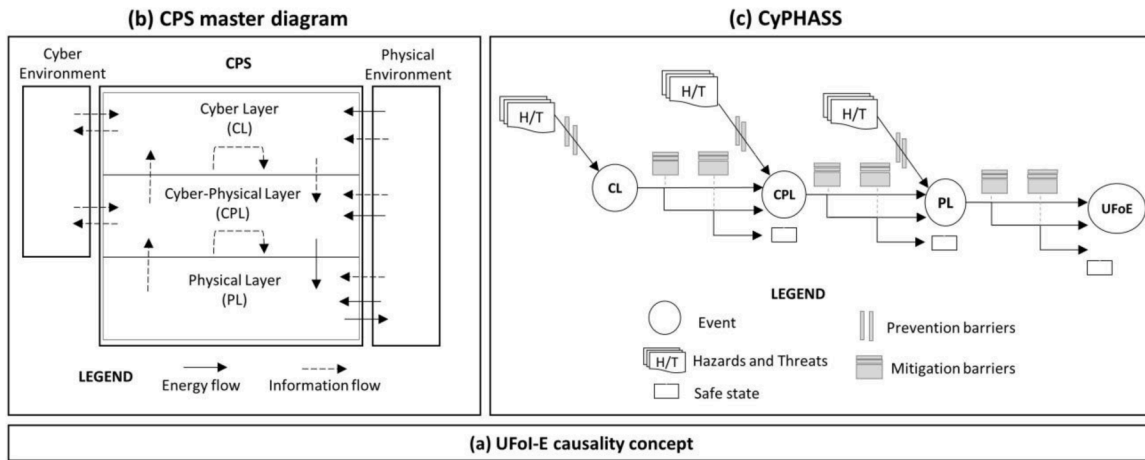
(b) CPS master diagram

Cyber Environment

CPS

Physical Environment

Cyber Layer (CL)

Cyber-Physical Layer (CPL)

Physical Layer (PL)

LEGEND

Energy flow

Information flow

(c) CyPHASS

H/T

H/T

H/T

CL

CPL

PL

UFoE

LEGEND

Event

Prevention barriers

H/T Hazards and Threats

Mitigation barriers

Safe state

(a) UFoI-E causality concept